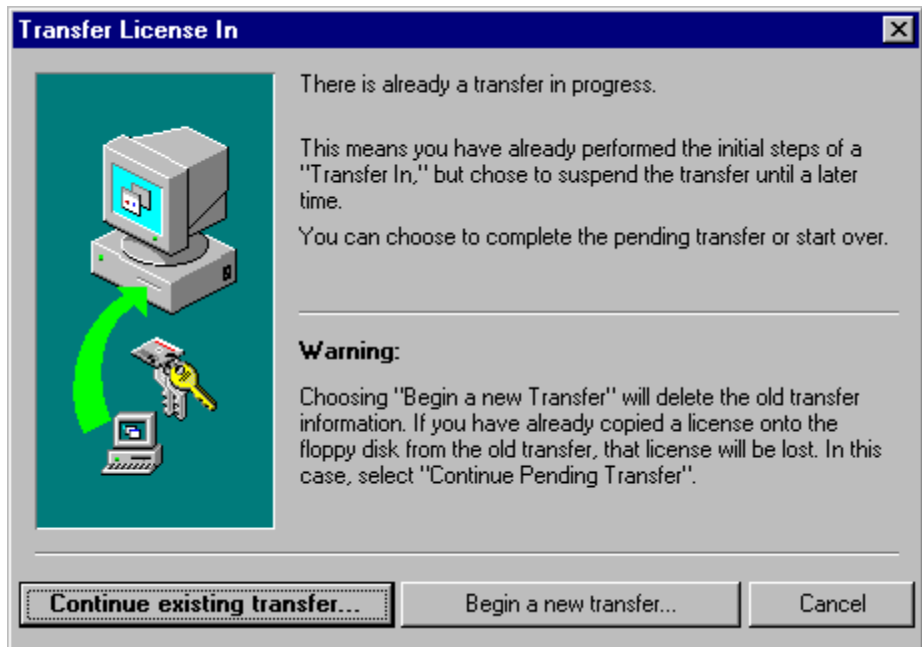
Transfer License In

There is already a transfer in progress.

This means you have already performed the initial steps of a "Transfer In," but chose to suspend the transfer until a later time.

You can choose to complete the pending transfer or start over.

Warning:

Choosing "Begin a new Transfer" will delete the old transfer information. If you have already copied a license onto the floppy disk from the old transfer, that license will be lost. In this case, select "Continue Pending Transfer".

Continue existing transfer...

Begin a new transfer...

Cancel